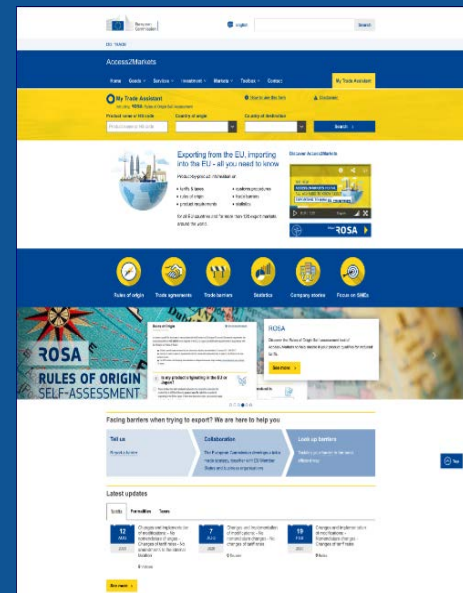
European Commission

English

Search

DG TRADE

Access2Markets

Home Goods Services Investment Markets Tools Contact

My Trade Assistant

My Trade Assistant

Product name or HS code Country of origin Country of destination

Search

Exporting from the EU, importing into the EU - all you need to know

tariffs & taxes
rules of origin
product requirements
customs procedures
trade barriers
statistics

Discover Access2Markets

ROSA

Rules of origin
Trade agreements
Trade barriers
Statistics
Company stories
Focus on SMEs

ROSA
RULES OF ORIGIN
SELF-ASSESSMENT

Rules of Origin

ROSA

See more

Facing barriers when trying to export? We are here to help you

Tell us

Collaboration

Look up barriers

Latest updates

12
2021

7
2021

19
2021

See more

Top